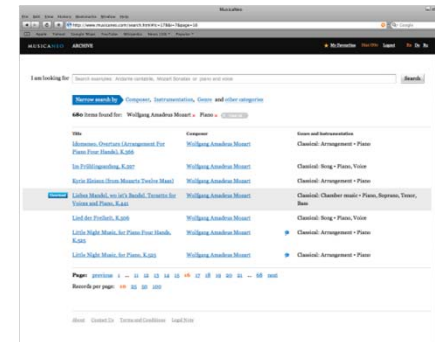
Musicaneo

File Edit View History Bookmarks Window Help

http://www.musicaneo.com/search.html?t=17&k=78page=16

Google

Apple Yahoo! Google Maps YouTube Wikipedia News (10) Popular

MUSICANEO ARCHIVE

My Favorites Max Wn Logout De De Ru

I am looking for Search examples: Andante cantabile, Mozart Sonatas or piano and voice Search

Narrow search by Composer, Instrumentation, Genre and other categories

680 items found for: Wolfgang Amadeus Mozart Piano

| Title | Composer | Genre and Instrumentation |
|---|---|---|
| Idomeneo, Overture (Arrangement For Piano Four Hands), K.366 | Wolfgang Amadeus Mozart | Classical: Arrangement • Piano |
| Im Frühlingsanfang, K.597 | Wolfgang Amadeus Mozart | Classical: Song • Piano, Voice |
| Kyrie Eleison (from Mozarts Twelve Mass) | Wolfgang Amadeus Mozart | Classical: Arrangement • Piano |
| Liebes Mandel, wo ist's Bandel, Terzetto for Voices and Piano, K.441 | Wolfgang Amadeus Mozart | Classical: Chamber music • Piano, Soprano, Tenor, Bass |
| Lied der Freiheit, K.506 | Wolfgang Amadeus Mozart | Classical: Song • Piano, Voice |
| Little Night Music, for Piano Four Hands, K.525 | Wolfgang Amadeus Mozart | Classical: Arrangement • Piano |
| Little Night Music, for Piano, K.525 | Wolfgang Amadeus Mozart | Classical: Arrangement • Piano |

Page: previous 1 ... 11 12 13 14 15 16 17 18 19 20 21 ... 68 next

Records per page: 10 25 50 100

About Contact Us Terms and Conditions Legal Note